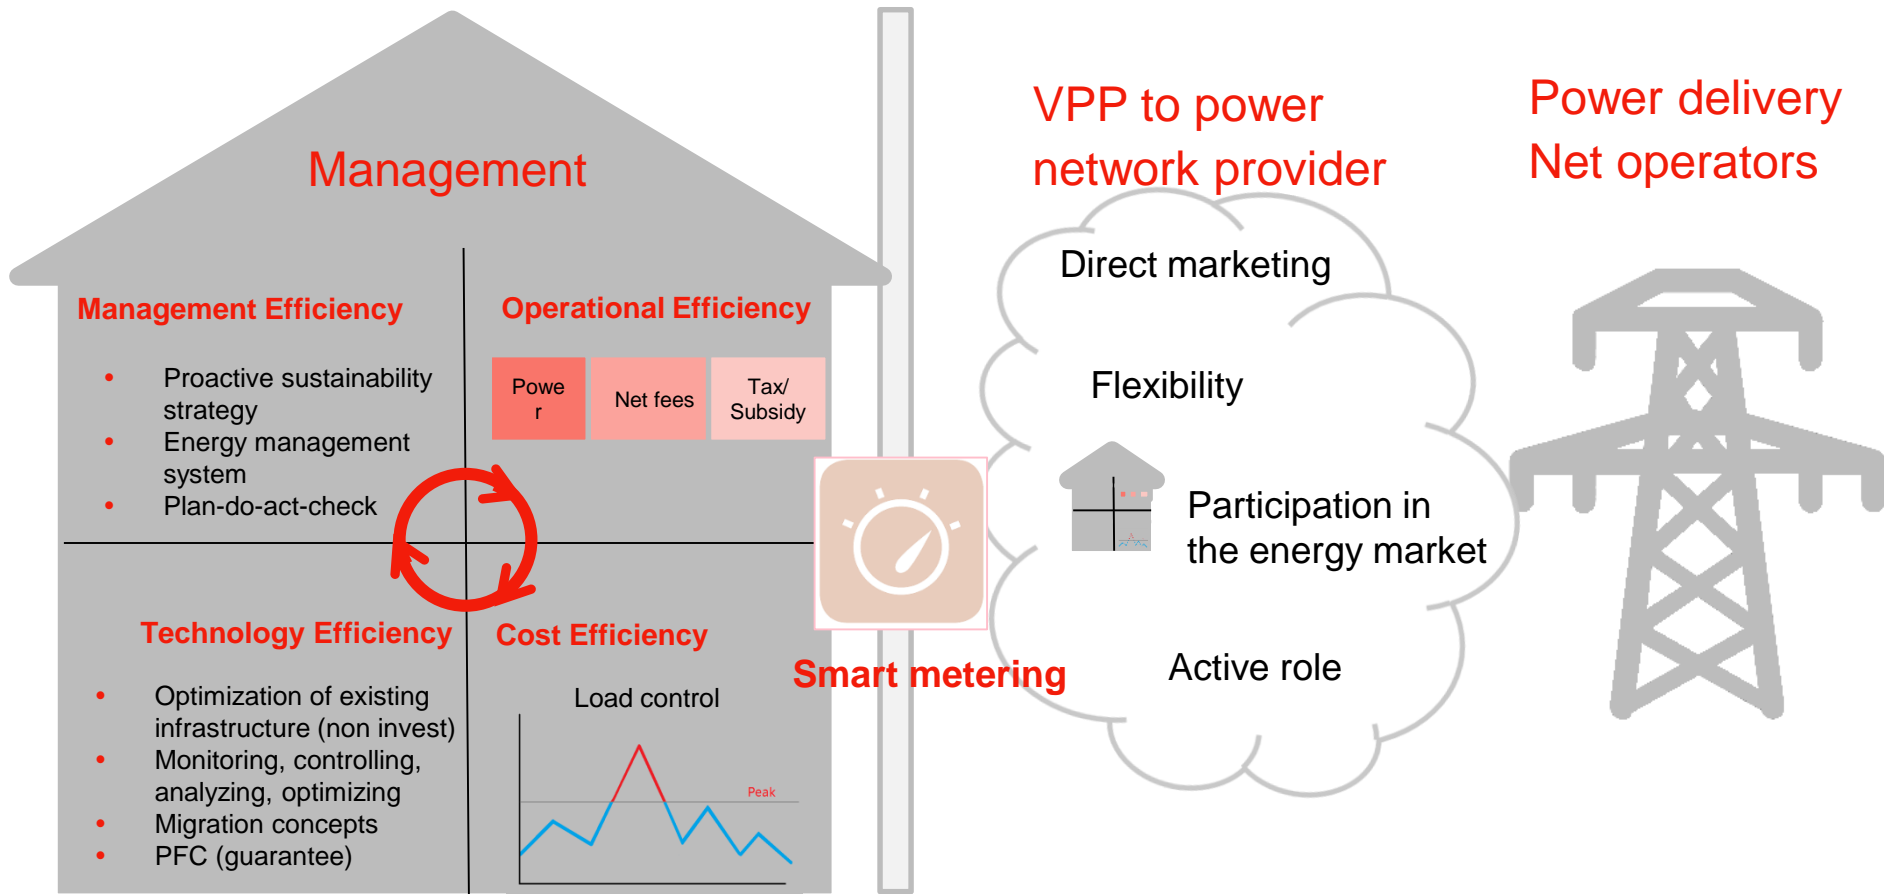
Management

Management Efficiency

- Proactive sustainability strategy
- Energy management system
- Plan-do-act-check

Operational Efficiency

| Powe r | Net fees | Tax/ Subsidy |
|---|---|---|

Technology Efficiency

- Optimization of existing infrastructure (non invest)
- Monitoring, controlling, analyzing, optimizing
- Migration concepts
- PFC (guarantee)

Cost Efficiency

Load control

Peak

Smart metering

VPP to power network provider

Direct marketing

Flexibility

Participation in the energy market

Active role

Power delivery
Net operators